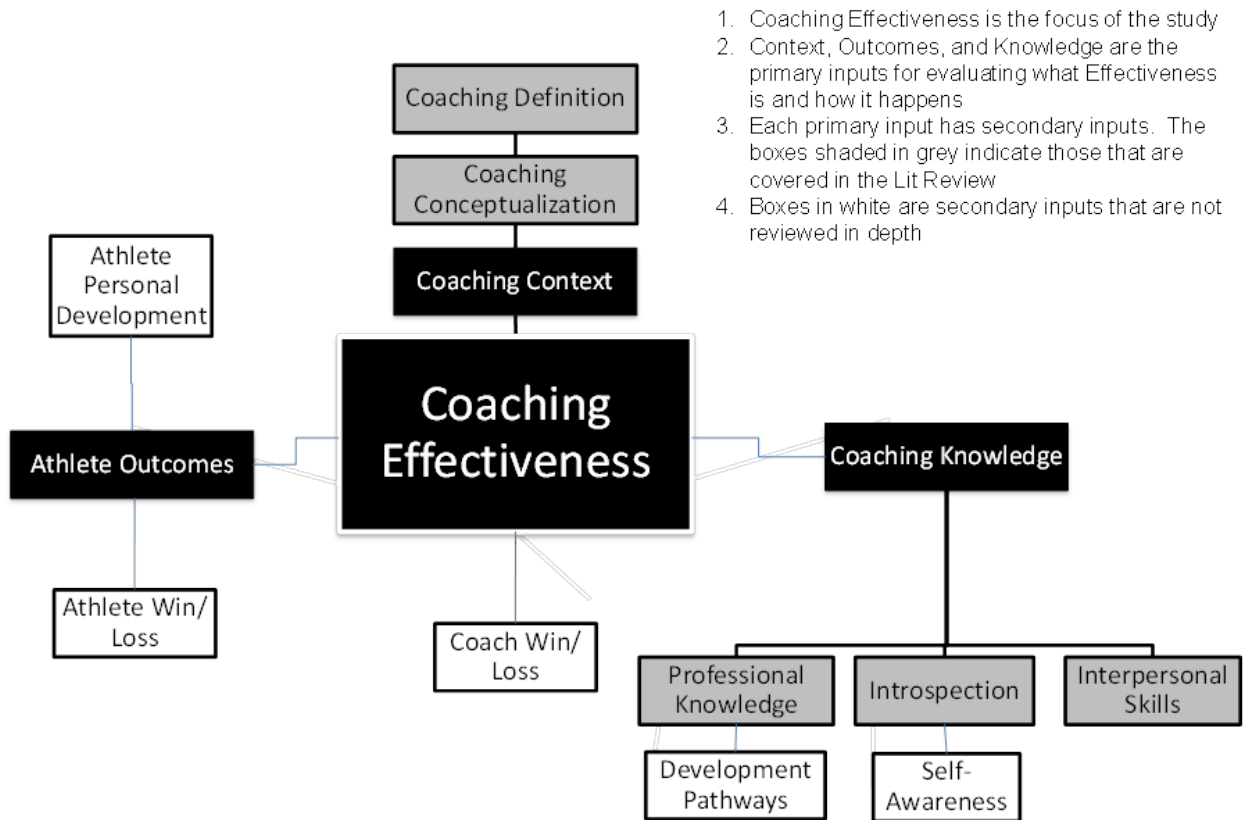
1. Coaching Effectiveness is the focus of the study
2. Context, Outcomes, and Knowledge are the primary inputs for evaluating what Effectiveness is and how it happens
3. Each primary input has secondary inputs. The boxes shaded in grey indicate those that are covered in the Lit Review
4. Boxes in white are secondary inputs that are not reviewed in depth

Coaching Definition

Coaching Conceptualization

Coaching Context

Athlete Personal Development

Coaching Effectiveness

Athlete Outcomes

Coaching Knowledge

Athlete Win/ Loss

Coach Win/ Loss

Professional Knowledge

Introspection

Interpersonal Skills

Development Pathways

Self-Awareness